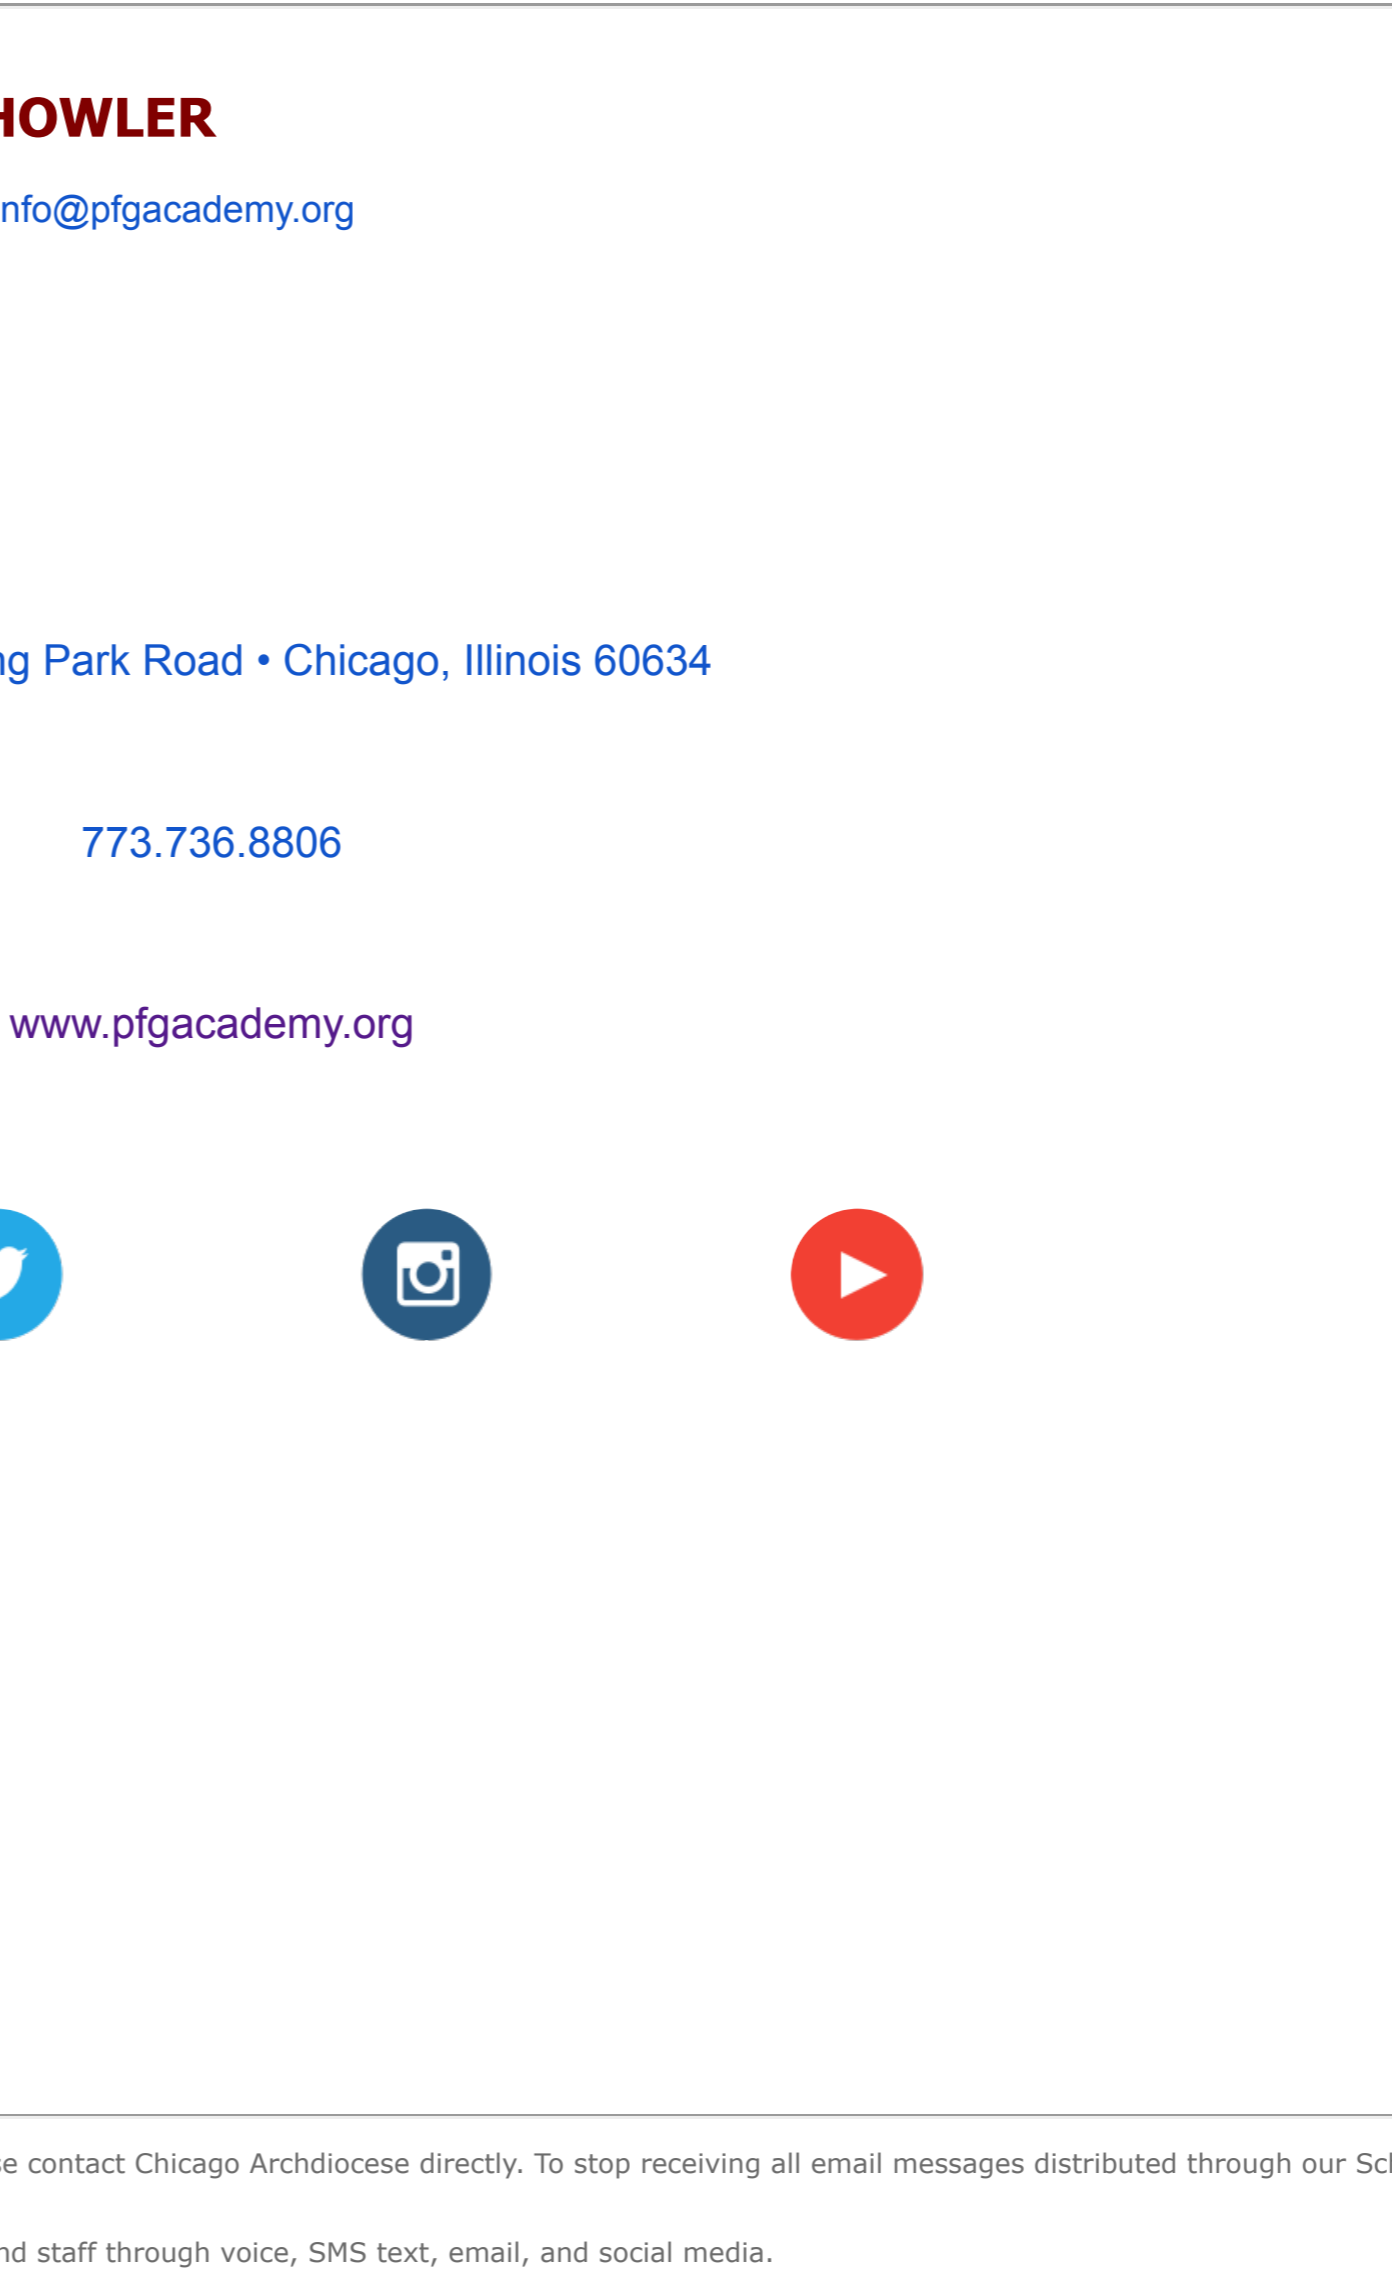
HOWLER

nfo@pfgacademy.org

g Park Road • Chicago, Illinois 60634

773.736.8806

www.pfgacademy.org

e contact Chicago Archdiocese directly. To stop receiving all email messages distributed through our Sc

nd staff through voice, SMS text, email, and social media.